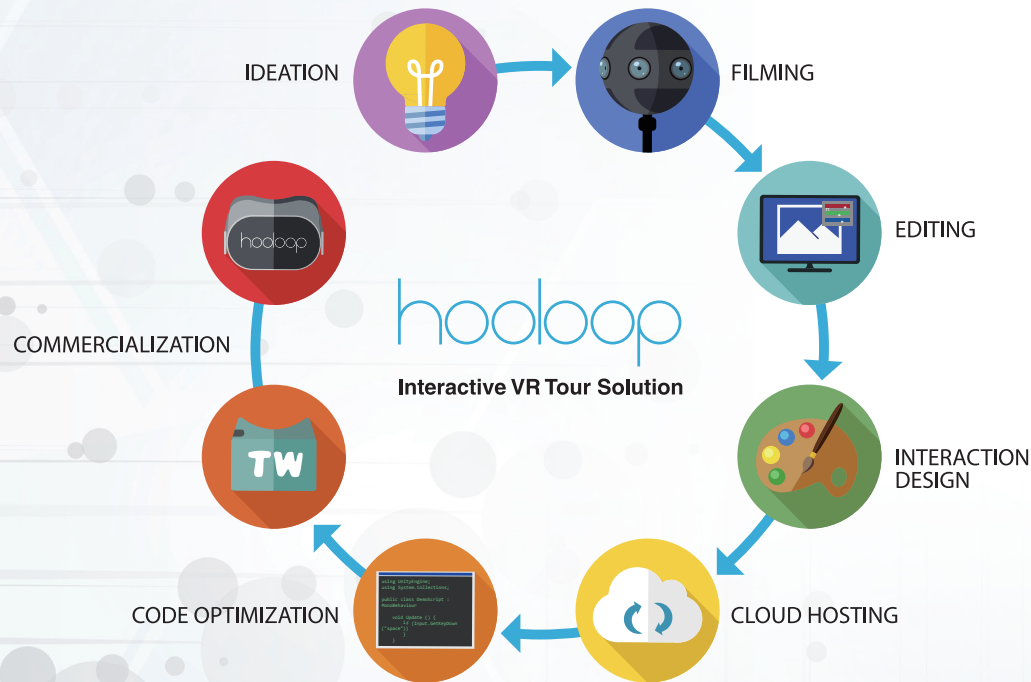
IDEATION

FILMING

EDITING

INTERACTION DESIGN

CLOUD HOSTING

CODE OPTIMIZATION

TW

COMMERCIALIZATION

hooloop

hooloop

Interactive VR Tour Solution

using UnityEngine;
using System.Collections;

public class DemoScript : MonoBehaviour

void Update () {
if (Input.GetKeyDown ("space"))
}
}